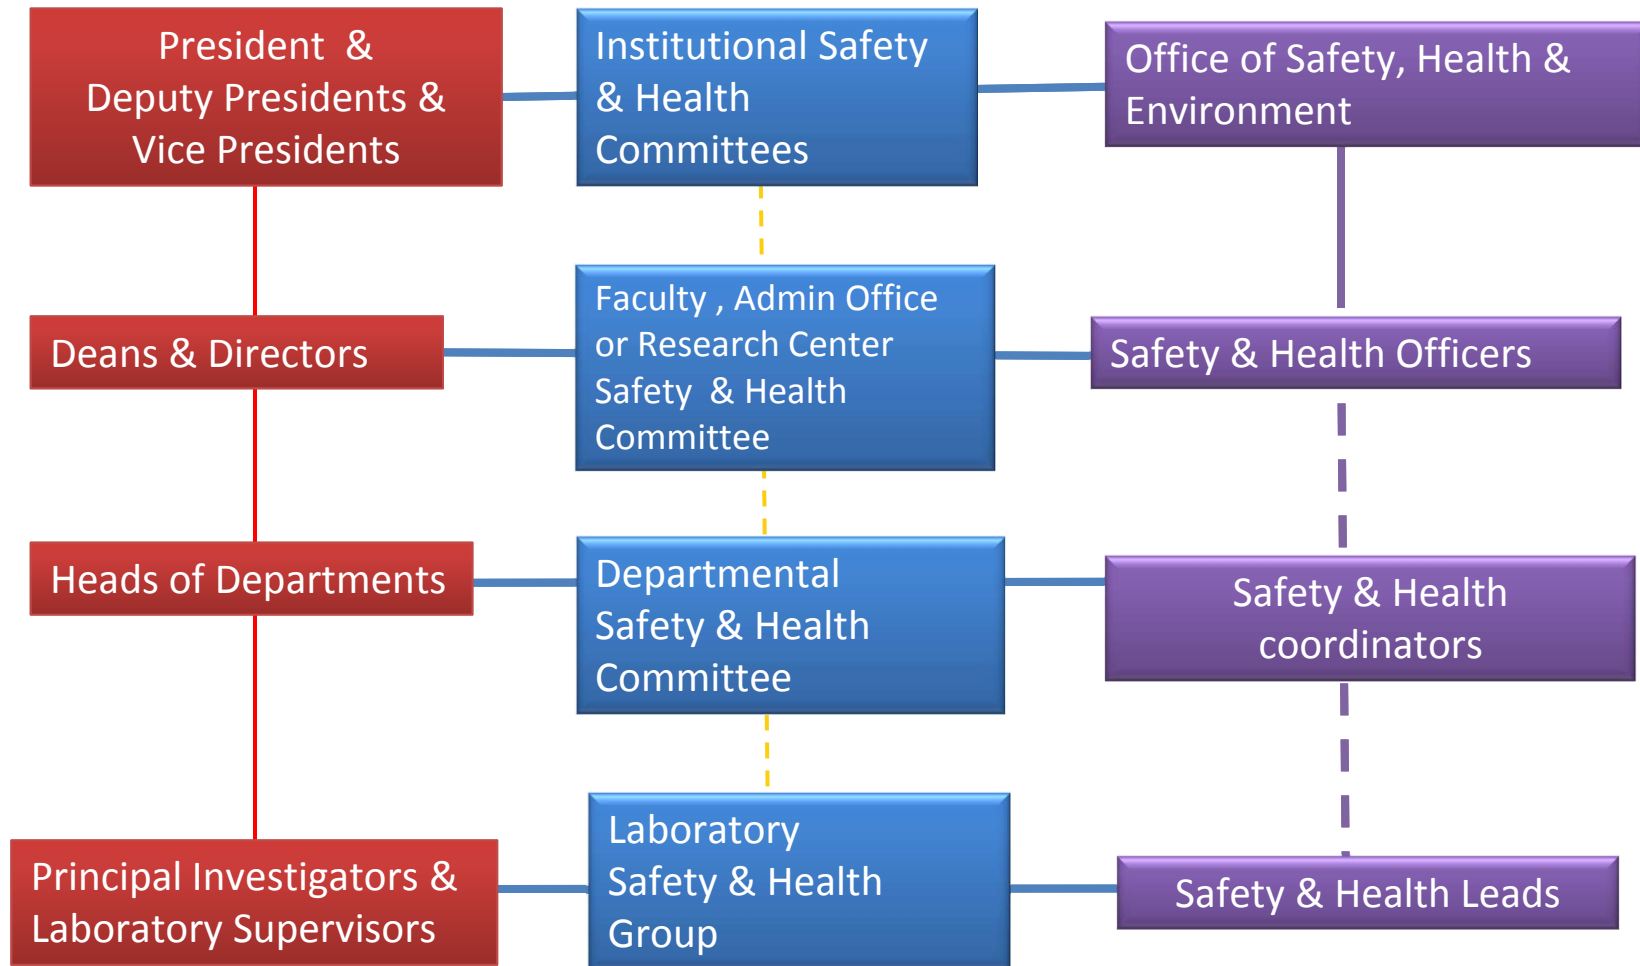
President &
Deputy Presidents &
Vice Presidents

Institutional Safety & Health Committees

Office of Safety, Health & Environment

Deans & Directors

Faculty , Admin Office or Research Center Safety & Health Committee

Safety & Health Officers

Heads of Departments

Departmental Safety & Health Committee

Safety & Health coordinators

Principal Investigators & Laboratory Supervisors

Laboratory Safety & Health Group

Safety & Health Leads